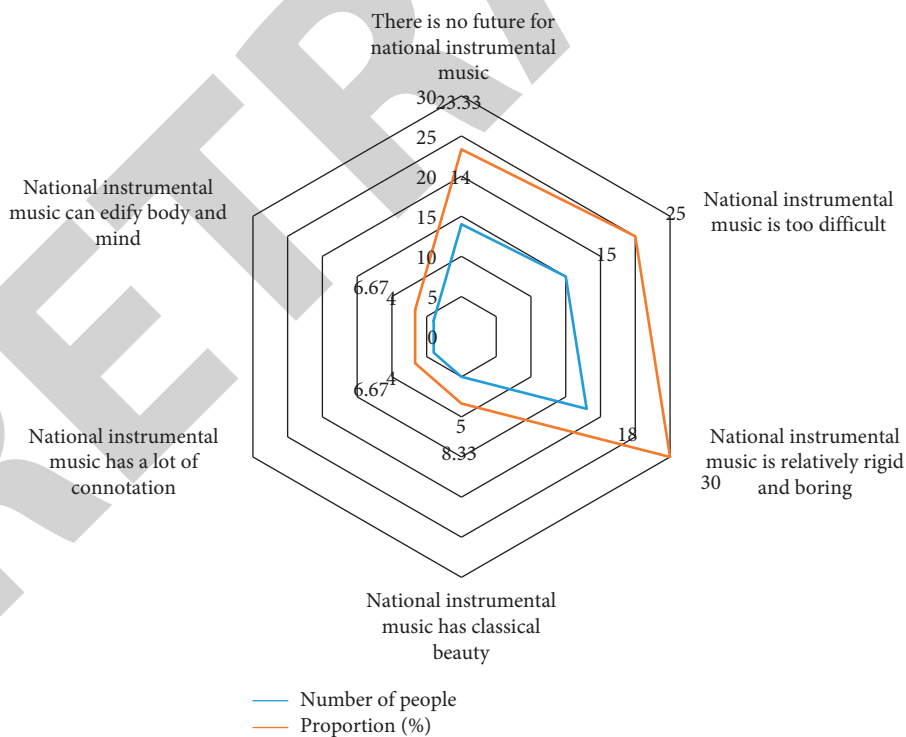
There is no future for national instrumental music

30
23.33
25
20
14
15
10
5
0

National instrumental music is too difficult
25
15

National instrumental music is relatively rigid and boring
18
30

National instrumental music has classical beauty
5
8.33

National instrumental music has a lot of connotation
4
6.67

National instrumental music can edify body and mind
6.67
4

Number of people
Proportion (%)